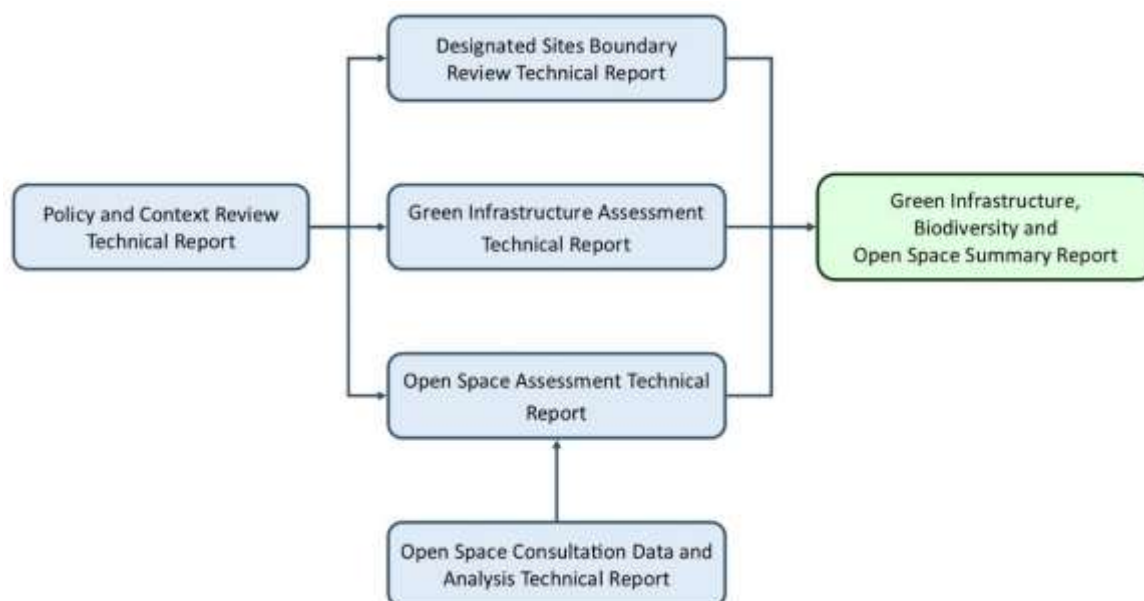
Designated Sites Boundary Review Technical Report

Policy and Context Review Technical Report

Green Infrastructure Assessment Technical Report

Green Infrastructure, Biodiversity and Open Space Summary Report

Open Space Assessment Technical Report

Open Space Consultation Data and Analysis Technical Report